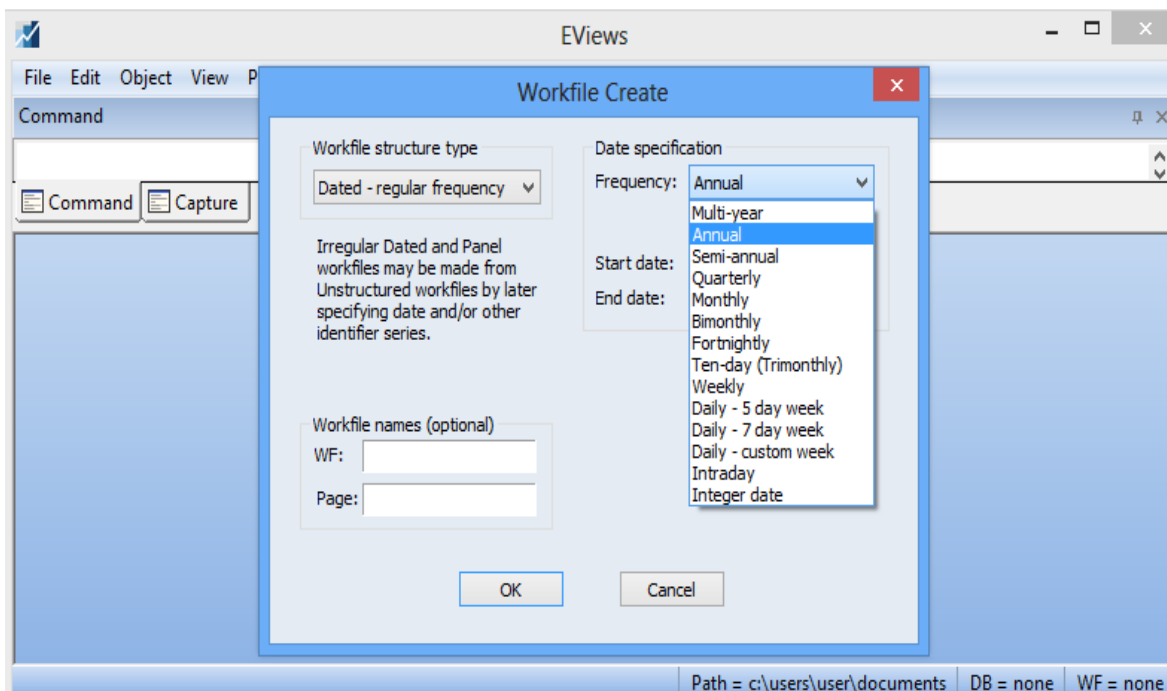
EViews

File Edit Object View P

Command

Command Capture

Workfile Create

Workfile structure type

Dated - regular frequency

Irregular Dated and Panel workfiles may be made from Unstructured workfiles by later specifying date and/or other identifier series.

Date specification

Frequency: Annual

Start date:

End date:

Multi-year
Annual
Semi-annual
Quarterly
Monthly
Bimonthly
Fortnightly
Ten-day (Trimonthly)
Weekly
Daily - 5 day week
Daily - 7 day week
Daily - custom week
Intraday
Integer date

Workfile names (optional)

WF:

Page:

OK

Cancel

Path = c:\users\user\documents DB = none WF = none